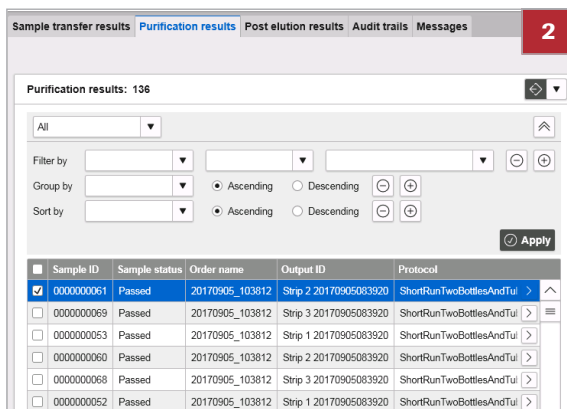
Sample transfer results | Purification results | Post elution results | Audit trails | Messages

2

Purification results: 136

All

Filter by

Group by ◉ Ascending ○ Descending

Sort by ◉ Ascending ○ Descending

Apply

| | Sample ID | Sample status | Order name | Output ID | Protocol |
|---|---|---|---|---|---|
| ☑ | 0000000061 | Passed | 20170905_103812 | Strip 2 20170905083920 | ShortRunTwoBottlesAndTul |
| ☐ | 0000000069 | Passed | 20170905_103812 | Strip 3 20170905083920 | ShortRunTwoBottlesAndTul |
| ☐ | 0000000053 | Passed | 20170905_103812 | Strip 1 20170905083920 | ShortRunTwoBottlesAndTul |
| ☐ | 0000000060 | Passed | 20170905_103812 | Strip 2 20170905083920 | ShortRunTwoBottlesAndTul |
| ☐ | 0000000068 | Passed | 20170905_103812 | Strip 3 20170905083920 | ShortRunTwoBottlesAndTul |
| ☐ | 0000000052 | Passed | 20170905_103812 | Strip 1 20170905083920 | ShortRunTwoBottlesAndTul |